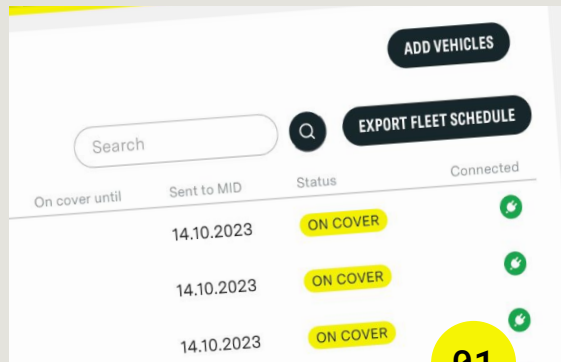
ADD VEHICLES

Search

EXPORT FLEET SCHEDULE

| On cover until | Sent to MID | Status | Connected |
|---|---|---|---|
| | 14.10.2023 | ON COVER | |
| | 14.10.2023 | ON COVER | |
| | 14.10.2023 | ON COVER | |

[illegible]